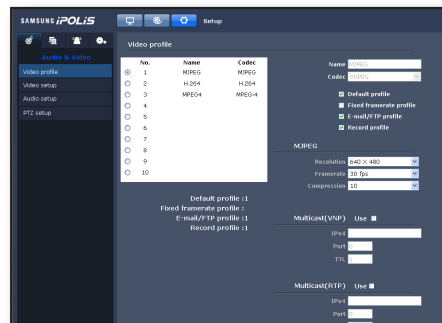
SAMSUNG iPOLiS

Setup

Audio & Video

Video profile

Video setup

Audio setup

PTZ setup

Video profile

| No. | Name | Codec |
|---|---|---|
| 1 | MJPEG | MJPEG |
| 2 | H.264 | H.264 |
| 3 | MPEG4 | MPEG-4 |
| 4 | | |
| 5 | | |
| 6 | | |
| 7 | | |
| 8 | | |
| 9 | | |
| 10 | | |

Default profile :1
Fixed framerate profile :
E-mail/FTP profile :1
Record profile :1

Name MJPEG
Codec MJPEG

Default profile
Fixed framerate profile
E-mail/FTP profile
Record profile

MJPEG

Resolution 640 X 480
Framerate 30 fps
Compression 10

Multicast(VNP) Use

IPv4
Port 0
TTL 5

Multicast(RTP) Use

IPv4
Port 0